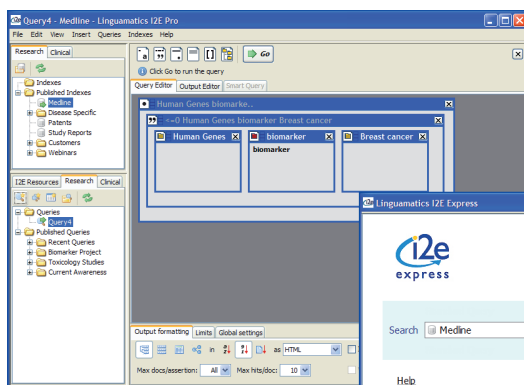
Query4 - Medline - Linguamatics I2E Pro

File Edit View Insert Queries Indexes Help

Research Clinical

Indexes
Published Indexes
Medline
Disease Specific
Patents
Study Reports
Customers
Webinars

I2E Resources Research Clinical

Queries
Query4
Published Queries
Recent Queries
Biomarker Project
Toxicology Studies
Current Awareness

Go

Click Go to run the query

Query Editor Output Editor Smart Query

Human Genes biomarke..

<=0 Human Genes biomarker Breast cancer

Human Genes

biomarker

biomarker

Breast cancer

Output formatting Limits Global settings

in as HTML

Max docs/assertion: All Max hits/doc: 10

Linguamatics I2E Express

i2e
express

Search Medline

Help